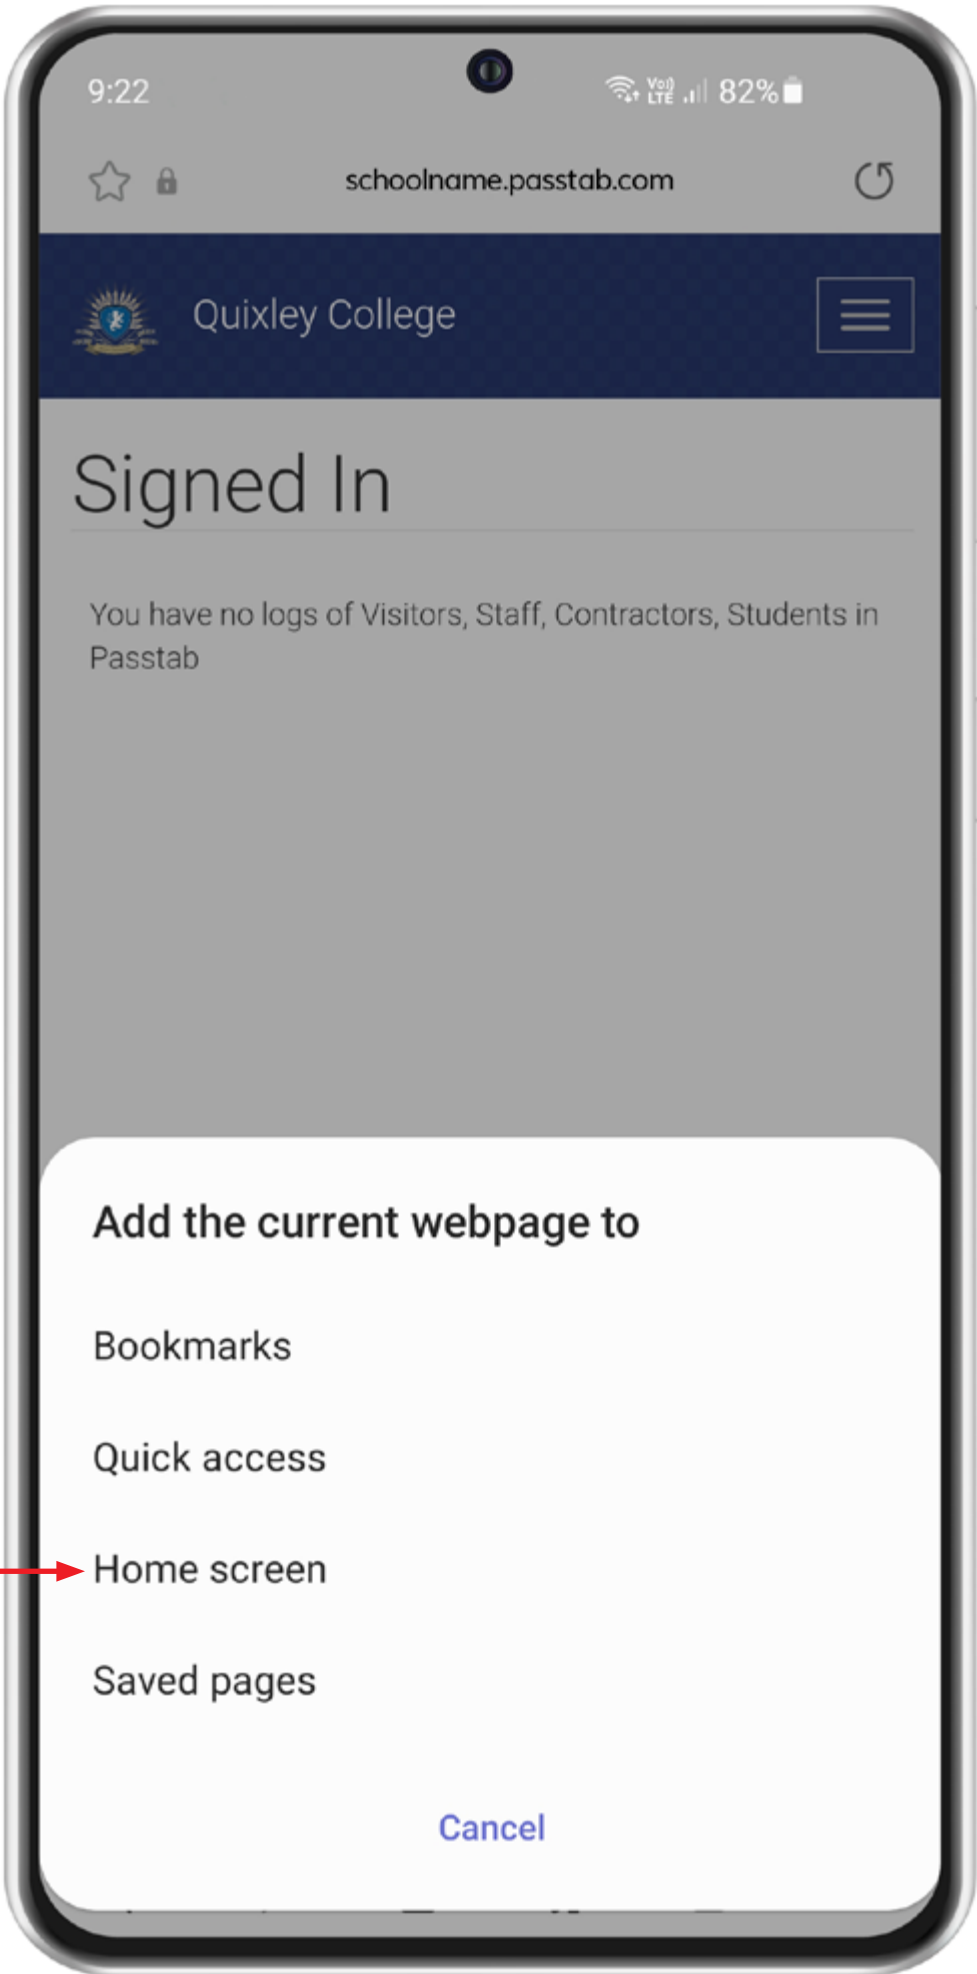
9:22

Vo) LTE 82%

schoolname.passtab.com

Quixley College

Signed In

You have no logs of Visitors, Staff, Contractors, Students in Passtab

Add the current webpage to

Bookmarks

Quick access

Home screen

Saved pages

Cancel